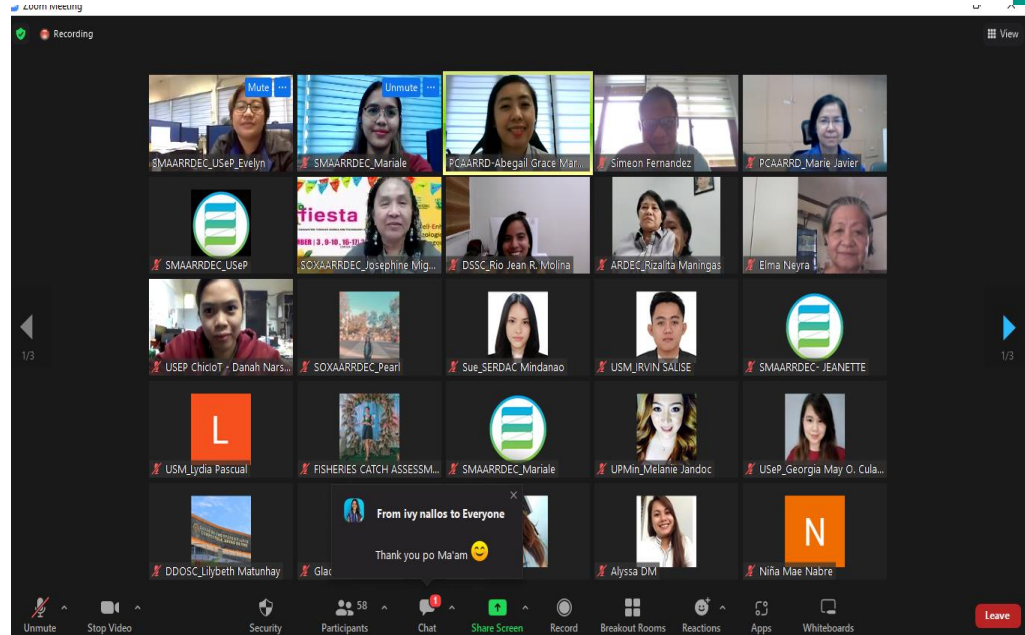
Zoom Meeting

Recording

View

Mute

Unmute

SMAARRDEC_USeP_Evelyn

SMAARRDEC_Mariale

PCAARRD-Abegail Grace Mar...

Simeon Fernandez

PCAARRD_Marie Javier

fiesta

SMAARRDEC_USeP

SOXAARRDEC_Josephine Mig...

DSSC_Rio Jean R. Molina

ARDEC_Rizalita Maningas

Elma Neyra

1/3

1/3

USEP ChicioT - Danah Nars...

SOXAARRDEC_Pearl

Sue_SERDAC Mindanao

USM_IRVIN SALISE

SMAARRDEC- JEANETTE

L

USM_Lydia Pascual

FISHERIES CATCH ASSESSM...

SMAARRDEC_Mariale

UPMin_Melanie Jandoc

USeP_Georgia May O. Cula...

From ivy nallos to Everyone

Thank you po Ma'am

N

DDOSC_Lilybeth Matunhay

Glac

Alyssa DM

Niña Mae Nabre

Unmute

Stop Video

Security

58

Participants

1

Chat

Share Screen

Record

Breakout Rooms

Reactions

Apps

Whiteboards

Leave